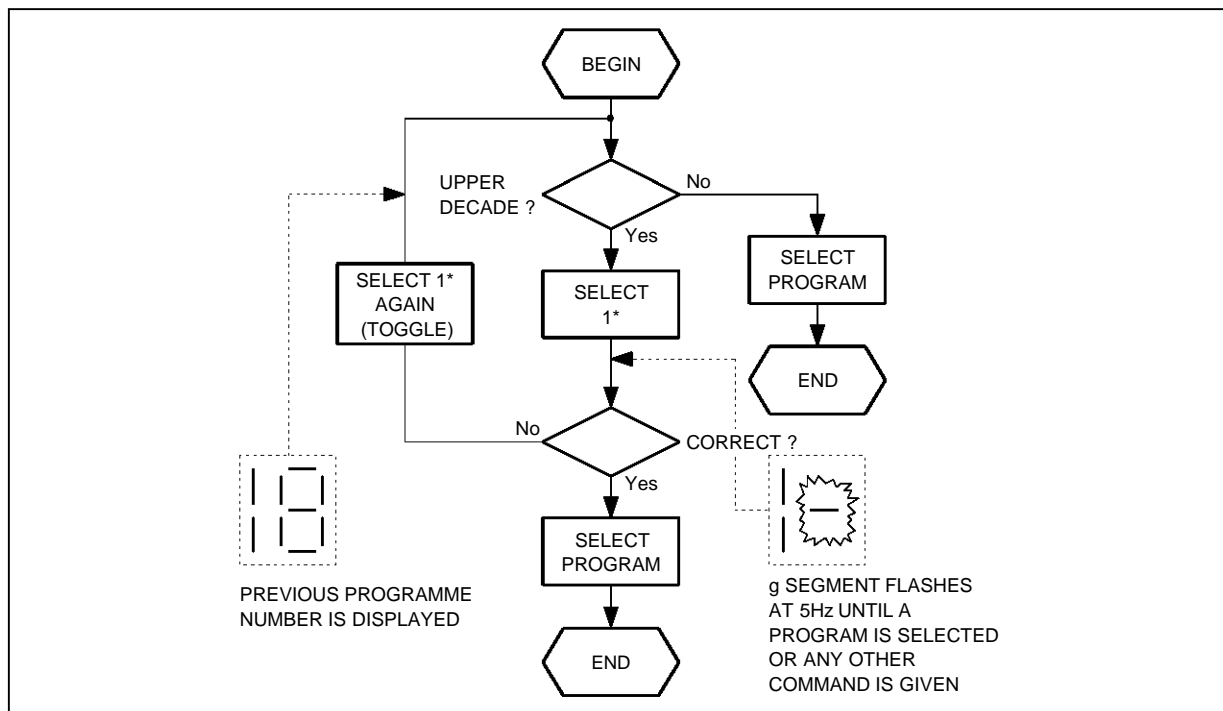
BEGIN

UPPER DECADE ?

No

Yes

SELECT 1* AGAIN (TOGGLE)

SELECT 1*

SELECT PROGRAM

END

No

CORRECT ?

Yes

SELECT PROGRAM

END

PREVIOUS PROGRAMME NUMBER IS DISPLAYED

g SEGMENT FLASHES AT 5Hz UNTIL A PROGRAM IS SELECTED OR ANY OTHER COMMAND IS GIVEN